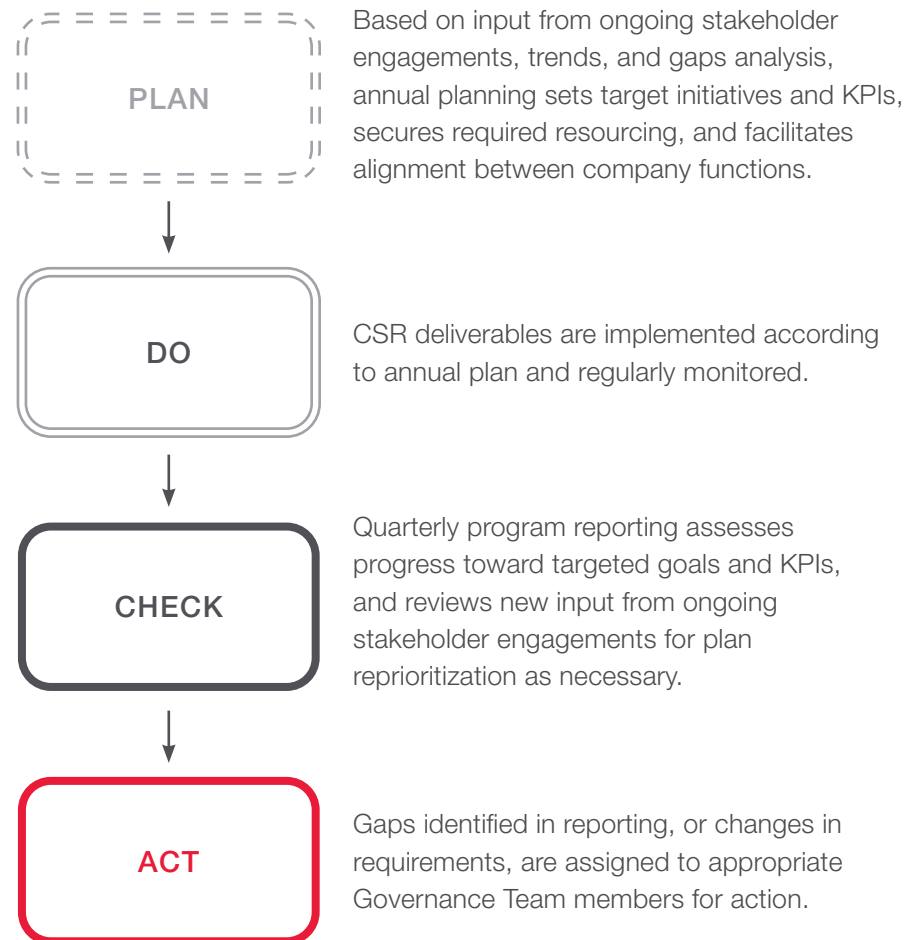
PLAN

Based on input from ongoing stakeholder engagements, trends, and gaps analysis, annual planning sets target initiatives and KPIs, secures required resourcing, and facilitates alignment between company functions.

DO

CSR deliverables are implemented according to annual plan and regularly monitored.

CHECK

Quarterly program reporting assesses progress toward targeted goals and KPIs, and reviews new input from ongoing stakeholder engagements for plan reprioritization as necessary.

ACT

Gaps identified in reporting, or changes in requirements, are assigned to appropriate Governance Team members for action.